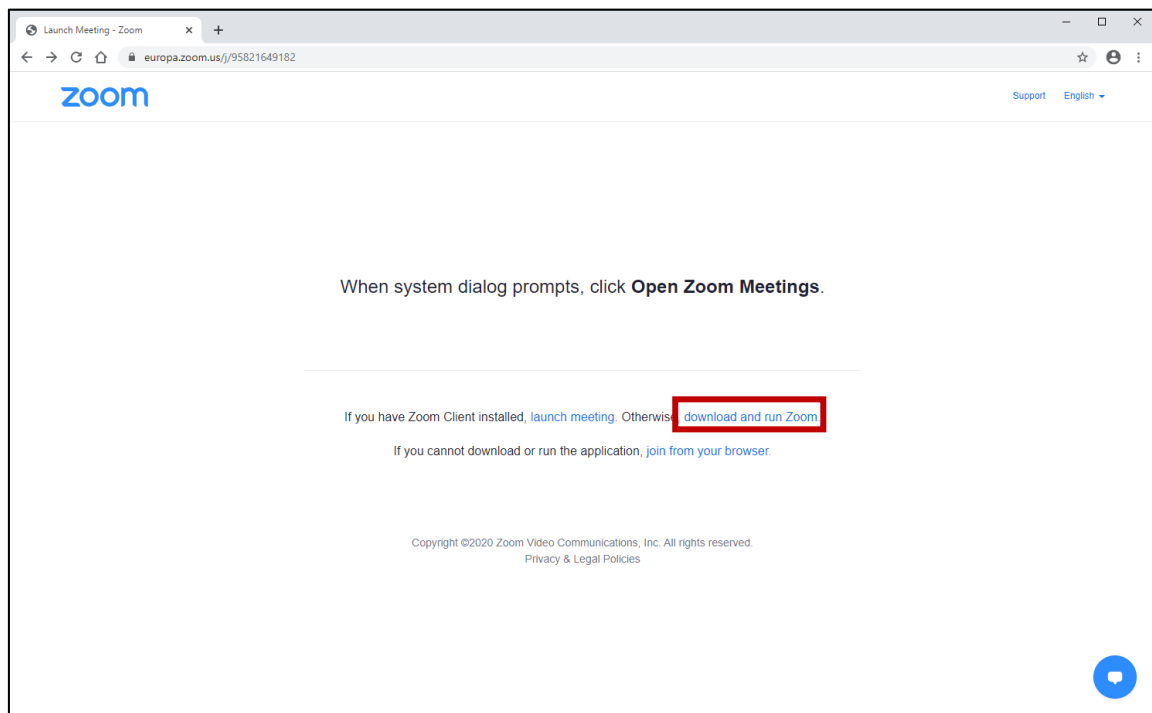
Launch Meeting - Zoom

europa.zoom.us/j/95821649182

zoom

Support English

When system dialog prompts, click **Open Zoom Meetings**.

If you have Zoom Client installed, launch meeting. Otherwis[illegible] download and run Zoom.

If you cannot download or run the application, join from your browser.

Copyright ©2020 Zoom Video Communications, Inc. All rights reserved.
Privacy & Legal Policies